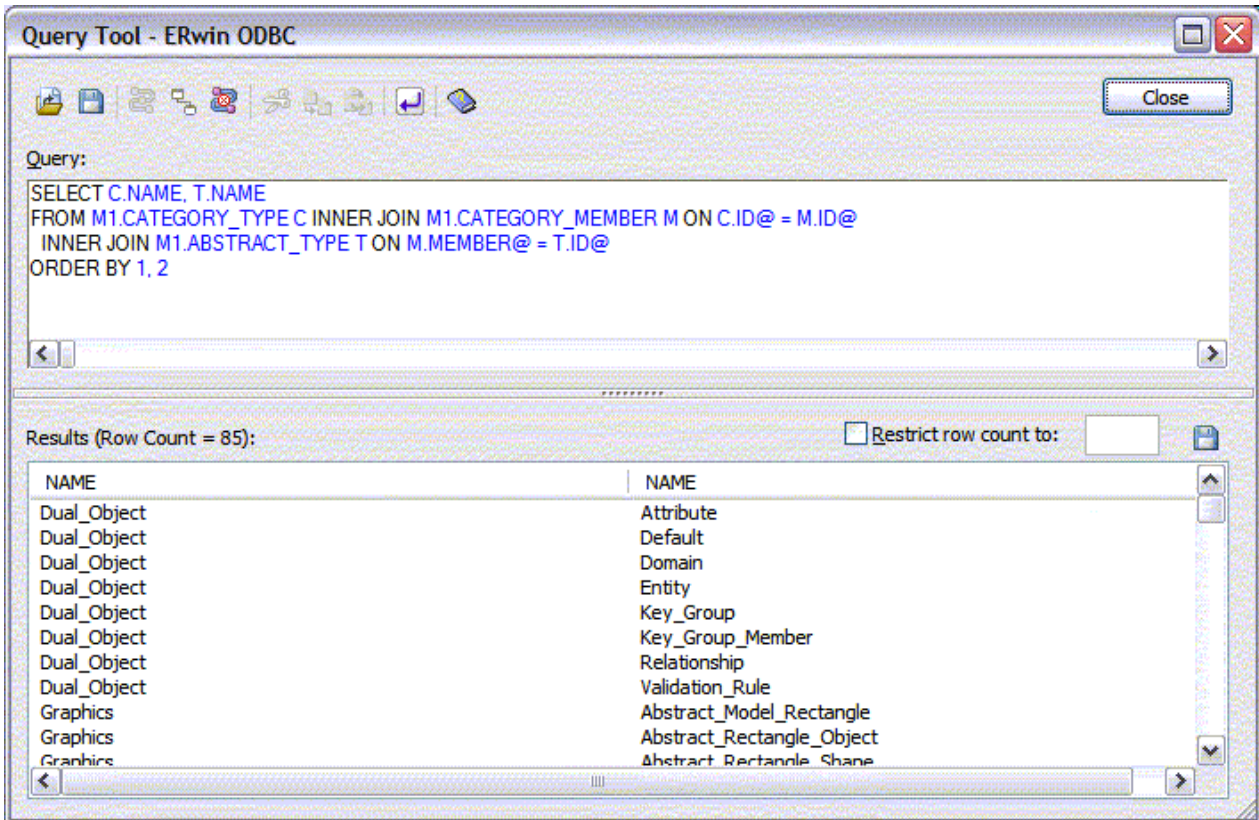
Query Tool - ERwin ODBC

Close

Query:

SELECT C.NAME, T.NAME
FROM M1.CATEGORY_TYPE C INNER JOIN M1.CATEGORY_MEMBER M ON C.ID@ = M.ID@
INNER JOIN M1.ABSTRACT_TYPE T ON M.MEMBER@ = T.ID@
ORDER BY 1, 2

Results (Row Count = 85):

Restrict row count to:

| NAME | NAME |
|---|---|
| Dual_Object | Attribute |
| Dual_Object | Default |
| Dual_Object | Domain |
| Dual_Object | Entity |
| Dual_Object | Key_Group |
| Dual_Object | Key_Group_Member |
| Dual_Object | Relationship |
| Dual_Object | Validation_Rule |
| Graphics | Abstract_Model_Rectangle |
| Graphics | Abstract_Rectangle_Object |
| Graphics | Abstract_Rectangle_Shape |